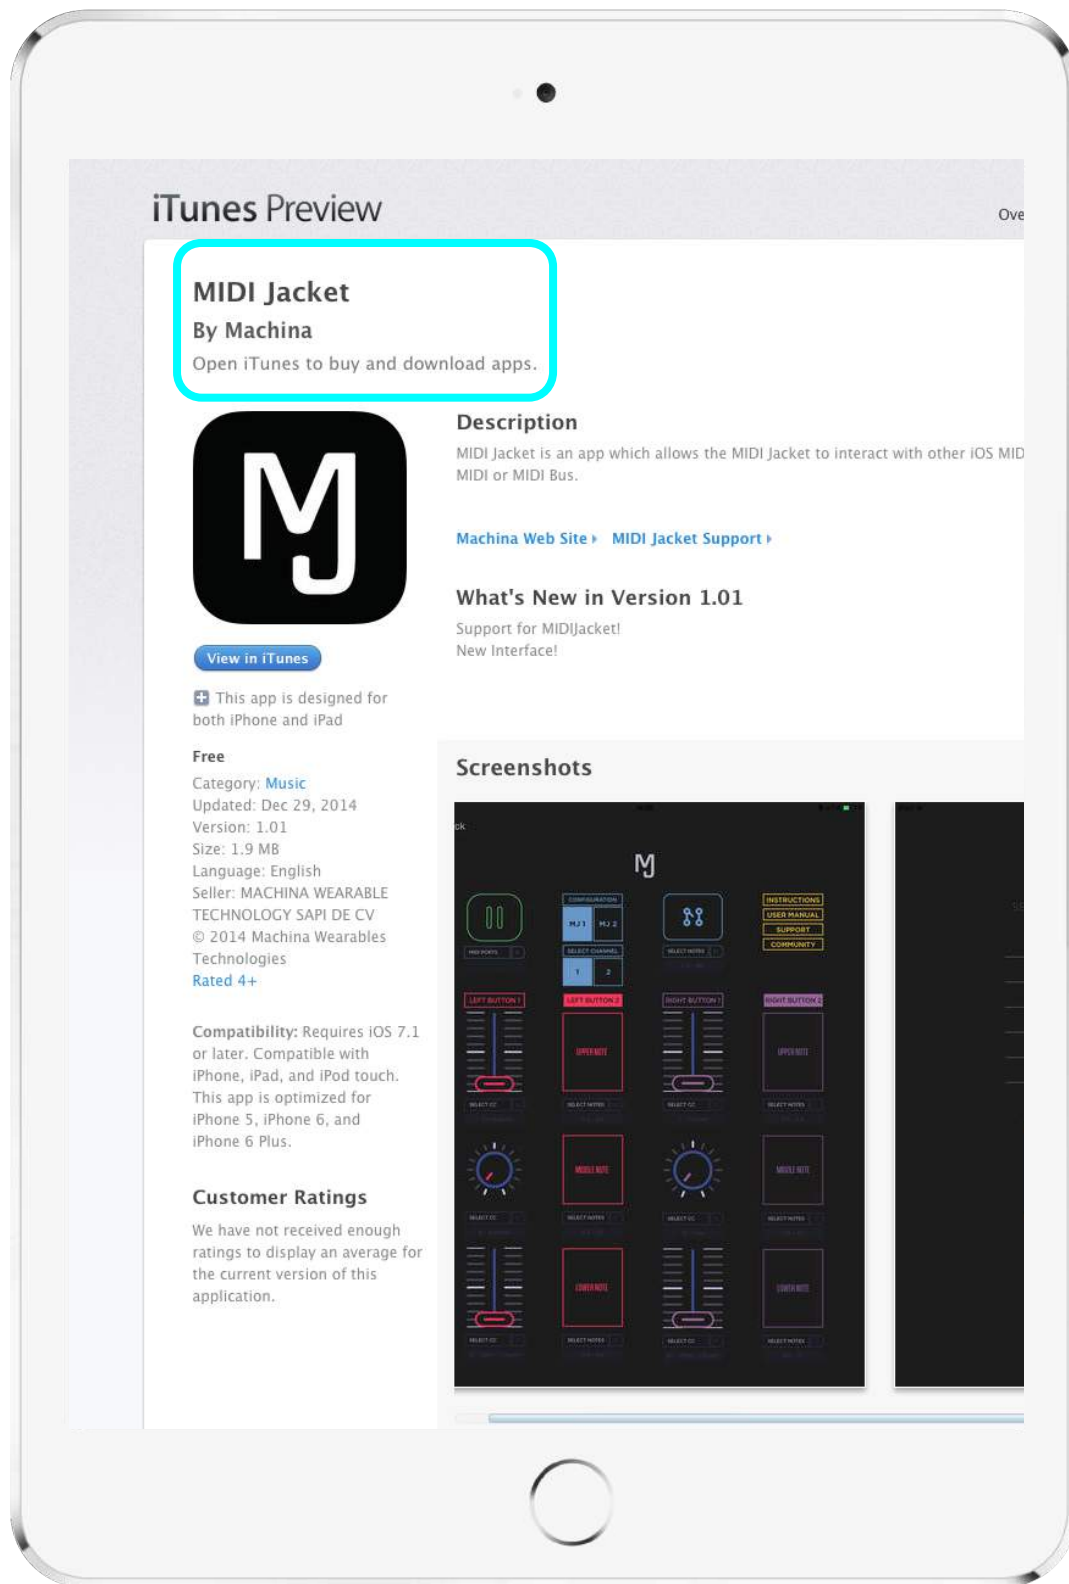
iTunes Preview

Ove

MIDI Jacket
By Machina
Open iTunes to buy and download apps.

MJ

View in iTunes

This app is designed for both iPhone and iPad

Free
Category: Music
Updated: Dec 29, 2014
Version: 1.01
Size: 1.9 MB
Language: English
Seller: MACHINA WEARABLE TECHNOLOGY SAPI DE CV
© 2014 Machina Wearables Technologies
Rated 4+

Compatibility: Requires iOS 7.1 or later. Compatible with iPhone, iPad, and iPod touch. This app is optimized for iPhone 5, iPhone 6, and iPhone 6 Plus.

Customer Ratings
We have not received enough ratings to display an average for the current version of this application.

Description
MIDI Jacket is an app which allows the MIDI Jacket to interact with other iOS MID MIDI or MIDI Bus.

Machina Web Site ▸ MIDI Jacket Support ▸

What's New in Version 1.01
Support for MIDIJacket!
New Interface!

Screenshots

MJ

CONFIGURATION
MJ 1 MJ 2
SELECT CHANNEL
1 2
INSTRUCTIONS
USER MANUAL
SUPPORT
COMMUNITY
LEFT BUTTON 1
LEFT BUTTON 2
RIGHT BUTTON 1
RIGHT BUTTON 2
UPPER NOTE
UPPER NOTE
MIDDLE NOTE
MIDDLE NOTE
LOWER NOTE
LOWER NOTE